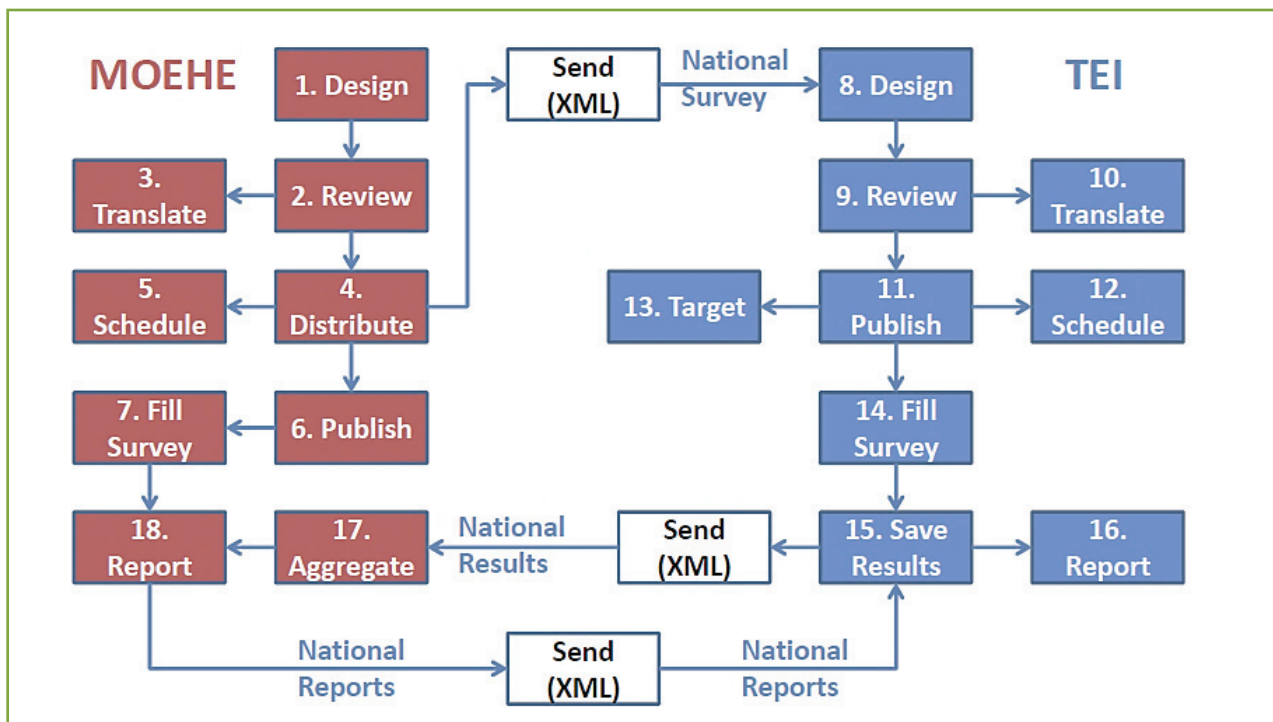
MOEHE

1. Design

Send (XML)

National Survey

8. Design

TEI

3. Translate

2. Review

9. Review

10. Translate

5. Schedule

4. Distribute

13. Target

11. Publish

12. Schedule

7. Fill Survey

6. Publish

14. Fill Survey

18. Report

17. Aggregate

National Results

Send (XML)

15. Save Results

16. Report

National Reports

Send (XML)

National Reports